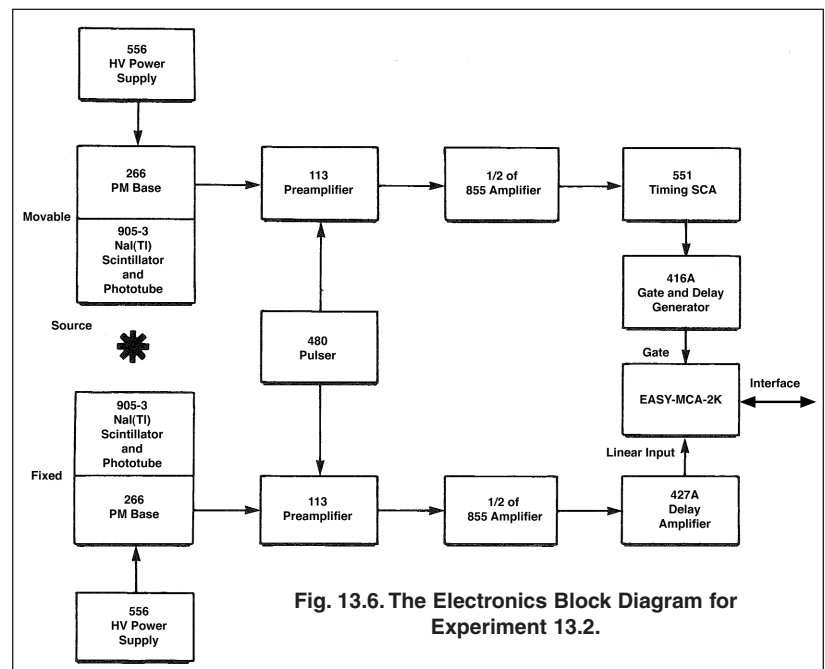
556
HV Power
Supply

266
PM Base

113
Preamplifier

1/2 of
855 Amplifier

551
Timing SCA

Movable

905-3
NaI(Tl)
Scintillator
and
Phototube

416A
Gate and Delay
Generator

Source

480
Pulser

Gate

EASY-MCA-2K

Interface

905-3
NaI(Tl)
Scintillator
and
Phototube

Linear Input

Fixed

266
PM Base

113
Preamplifier

1/2 of
855 Amplifier

427A
Delay
Amplifier

556
HV Power
Supply

Fig. 13.6. The Electronics Block Diagram for Experiment 13.2.